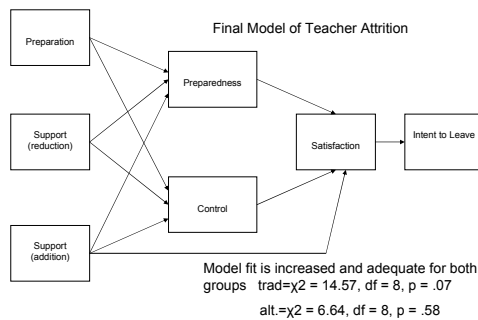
Final Model of Teacher Attrition

Preparation

Support (reduction)

Support (addition)

Preparedness

Control

Satisfaction

Intent to Leave

Model fit is increased and adequate for both groups trad=$\chi2$ = 14.57, df = 8, p = .07

alt.=$\chi2$ = 6.64, df = 8, p = .58